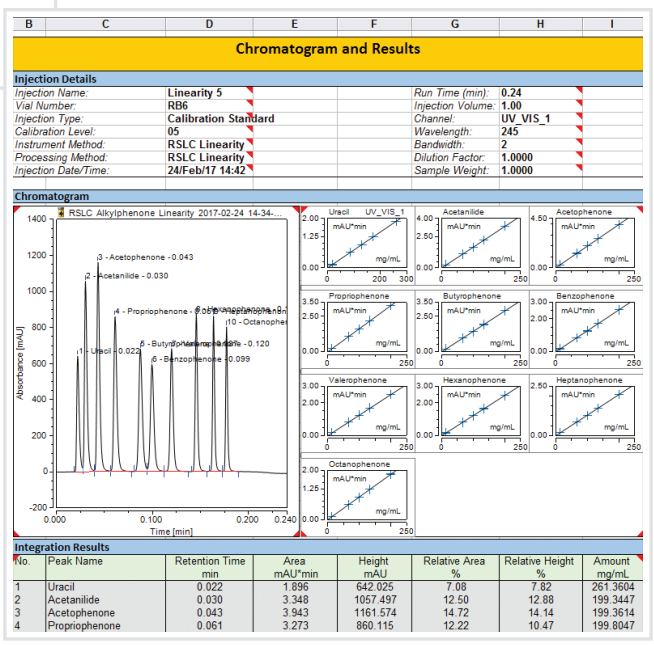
| B | C | D | E | F | G | H | I |
|---|---|---|---|---|---|---|---|

Chromatogram and Results

Injection Details

| | | | |
|---|---|---|---|
| Injection Name: | Linearity 5 | Run Time (min): | 0.24 |
| Vial Number: | RB6 | Injection Volume: | 1.00 |
| Injection Type: | Calibration Standard | Channel: | UV_VIS_1 |
| Calibration Level: | 05 | Wavelength: | 245 |
| Instrument Method: | RSLC Linearity | Bandwidth: | 2 |
| Processing Method: | RSLC Linearity | Dilution Factor: | 1.0000 |
| Injection Date/Time: | 24/Feb/17 14:42 | Sample Weight: | 1.0000 |

Chromatogram

RSLC Alkylphenone Linearity 2017-02-24 14-34-...

1400, 1200, 1000, 800, 600, 400, 200, 0, -200

Absorbance [mAU]

3 - Acetophenone - 0.043
2 - Acetanilide - 0.030
4 - Propriophenone - 0.061
1 - Uracil - 0.022
5 - Butyrophenone
6 - Benzophenone - 0.099
8 - Hexanophenone
9 - Heptanophenone
10 - Octanophenone
0.120

0.000 0.100 0.200 0.240

Time [min]

Uracil UV_VIS_1
2.00 1.25 0.00
mAU*min
mg/mL
0 200 300

Acetanilide
4.00 2.50 0.00
mAU*min
mg/mL
0 250

Acetophenone
4.50 2.50 0.00
mAU*min
mg/mL
0 250

Propriophenone
3.50 2.50 0.00
mAU*min
mg/mL
0 250

Butyrophenone
3.50 2.50 0.00
mAU*min
mg/mL
0 250

Benzophenone
3.00 2.00 0.00
mAU*min
mg/mL
0 250

Valerophenone
3.00 2.00 0.00
mAU*min
mg/mL
0 250

Hexanophenone
3.00 2.00 0.00
mAU*min
mg/mL
0 250

Heptanophenone
2.50 1.50 0.00
mAU*min
mg/mL
0 250

Octanophenone
2.00 1.25 0.00
mAU*min
mg/mL
0 250

Integration Results

| No. | Peak Name | Retention Time min | Area mAU*min | Height mAU | Relative Area % | Relative Height % | Amount mg/mL |
|---|---|---|---|---|---|---|---|
| 1 | Uracil | 0.022 | 1.896 | 642.025 | 7.08 | 7.82 | 261.3604 |
| 2 | Acetanilide | 0.030 | 3.348 | 1057.497 | 12.50 | 12.88 | 199.3447 |
| 3 | Acetophenone | 0.043 | 3.943 | 1161.574 | 14.72 | 14.14 | 199.3614 |
| 4 | Propriophenone | 0.061 | 3.273 | 860.115 | 12.22 | 10.47 | 199.8047 |